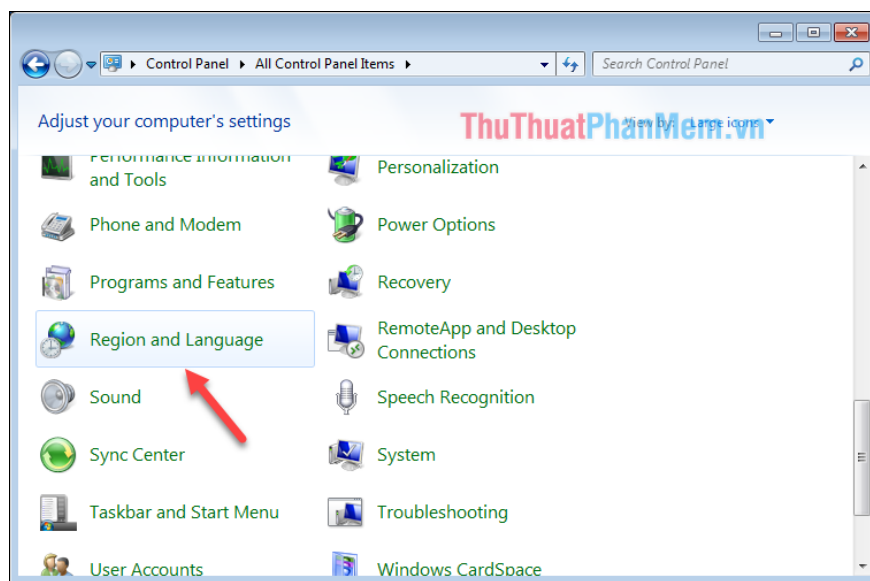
Control Panel ▸ All Control Panel Items ▸

Search Control Panel

Adjust your computer's settings

ThuThuatPhanMem.vn

View by: Large icons

Performance Information and Tools

Personalization

Phone and Modem

Power Options

Programs and Features

Recovery

Region and Language

RemoteApp and Desktop Connections

Sound

Speech Recognition

Sync Center

System

Taskbar and Start Menu

Troubleshooting

User Accounts

Windows CardSpace